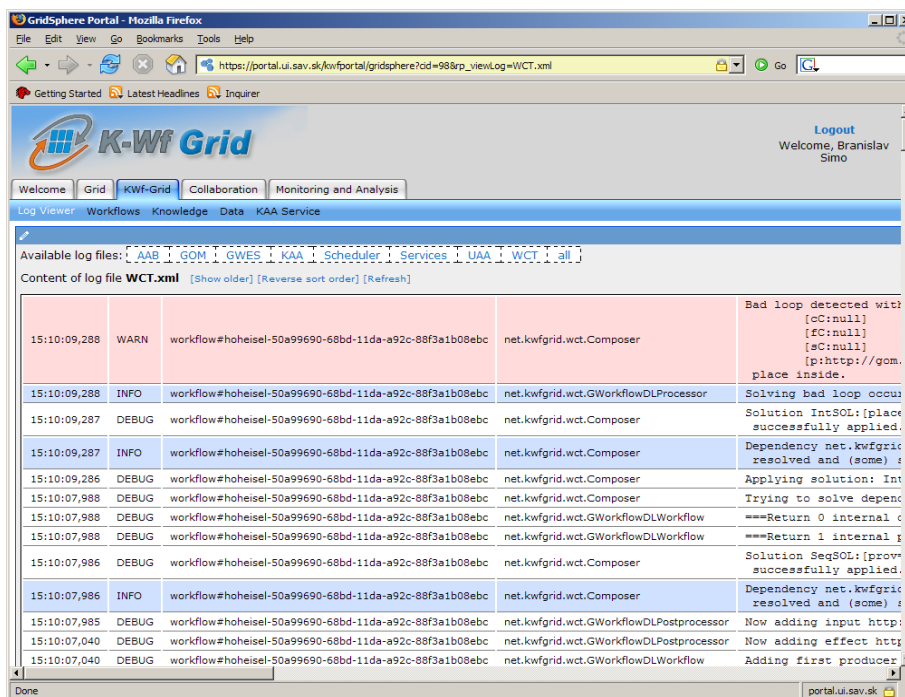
GridSphere Portal - Mozilla Firefox

File Edit View Go Bookmarks Tools Help

https://portal.ui.sav.sk/kwfportal/gridsphere?cid=98&rp_viewLog=WCT.xml

Go

Getting Started Latest Headlines Inquirer

K-Wf Grid

Logout
Welcome, Branislav Simo

Welcome | Grid | KWf-Grid | Collaboration | Monitoring and Analysis

Log Viewer Workflows Knowledge Data KAA Service

Available log files: AAB GOM GWES KAA Scheduler Services UAA WCT all

Content of log file WCT.xml [Show older] [Reverse sort order] [Refresh]

| | | | | |
|---|---|---|---|---|
| 15:10:09,288 | WARN | workflow#hoheisel-50a99690-68bd-11da-a92c-88f3a1b08ebc | net.kwfgrid.wct.Composer | Bad loop detected with [cC:null] [fC:null] [sC:null] [p:http://gom. place inside. |
| 15:10:09,288 | INFO | workflow#hoheisel-50a99690-68bd-11da-a92c-88f3a1b08ebc | net.kwfgrid.wct.GWorkflowDLProcessor | Solving bad loop occu |
| 15:10:09,287 | DEBUG | workflow#hoheisel-50a99690-68bd-11da-a92c-88f3a1b08ebc | net.kwfgrid.wct.Composer | Solution IntSOL:[place successfully applied. |
| 15:10:09,287 | INFO | workflow#hoheisel-50a99690-68bd-11da-a92c-88f3a1b08ebc | net.kwfgrid.wct.Composer | Dependency net.kwfgric resolved and (some) |
| 15:10:09,286 | DEBUG | workflow#hoheisel-50a99690-68bd-11da-a92c-88f3a1b08ebc | net.kwfgrid.wct.Composer | Applying solution: Int |
| 15:10:07,988 | DEBUG | workflow#hoheisel-50a99690-68bd-11da-a92c-88f3a1b08ebc | net.kwfgrid.wct.Composer | Trying to solve depend |
| 15:10:07,988 | DEBUG | workflow#hoheisel-50a99690-68bd-11da-a92c-88f3a1b08ebc | net.kwfgrid.wct.GWorkflowDLWorkflow | ===Return 0 internal |
| 15:10:07,988 | DEBUG | workflow#hoheisel-50a99690-68bd-11da-a92c-88f3a1b08ebc | net.kwfgrid.wct.GWorkflowDLWorkflow | ===Return 1 internal |
| 15:10:07,986 | DEBUG | workflow#hoheisel-50a99690-68bd-11da-a92c-88f3a1b08ebc | net.kwfgrid.wct.Composer | Solution SeqSOL:[prov successfully applied. |
| 15:10:07,986 | INFO | workflow#hoheisel-50a99690-68bd-11da-a92c-88f3a1b08ebc | net.kwfgrid.wct.Composer | Dependency net.kwfgric resolved and (some) |
| 15:10:07,985 | DEBUG | workflow#hoheisel-50a99690-68bd-11da-a92c-88f3a1b08ebc | net.kwfgrid.wct.GWorkflowDLPostprocessor | Now adding input http: |
| 15:10:07,040 | DEBUG | workflow#hoheisel-50a99690-68bd-11da-a92c-88f3a1b08ebc | net.kwfgrid.wct.GWorkflowDLPostprocessor | Now adding effect http |
| 15:10:07,040 | DEBUG | workflow#hoheisel-50a99690-68bd-11da-a92c-88f3a1b08ebc | net.kwfgrid.wct.GWorkflowDLWorkflow | Adding first producer |

Done

portal.ui.sav.sk